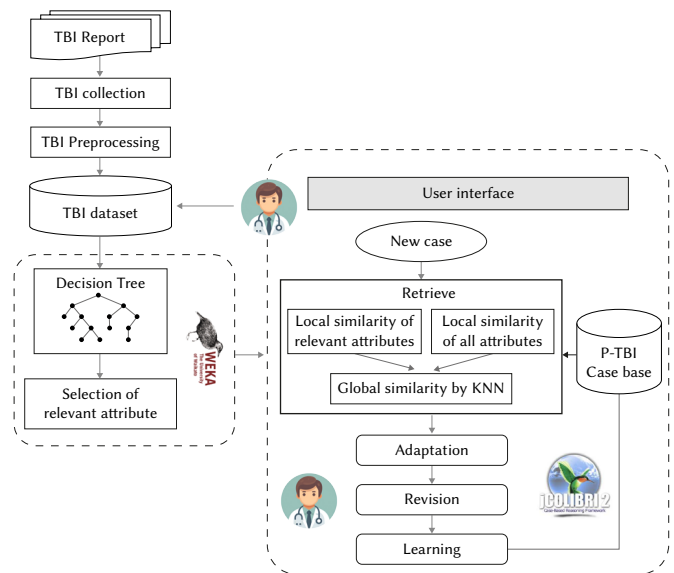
TBI Report

TBI collection

TBI Preprocessing

TBI dataset

Decision Tree

Selection of relevant attribute

WEKA
The University of Waikato

User interface

New case

Retrieve

Local similarity of relevant attributes

Local similarity of all attributes

Global similarity by KNN

P-TBI
Case base

Adaptation

Revision

Learning

jCOLIBRI 2
Case-Based Reasoning Framework